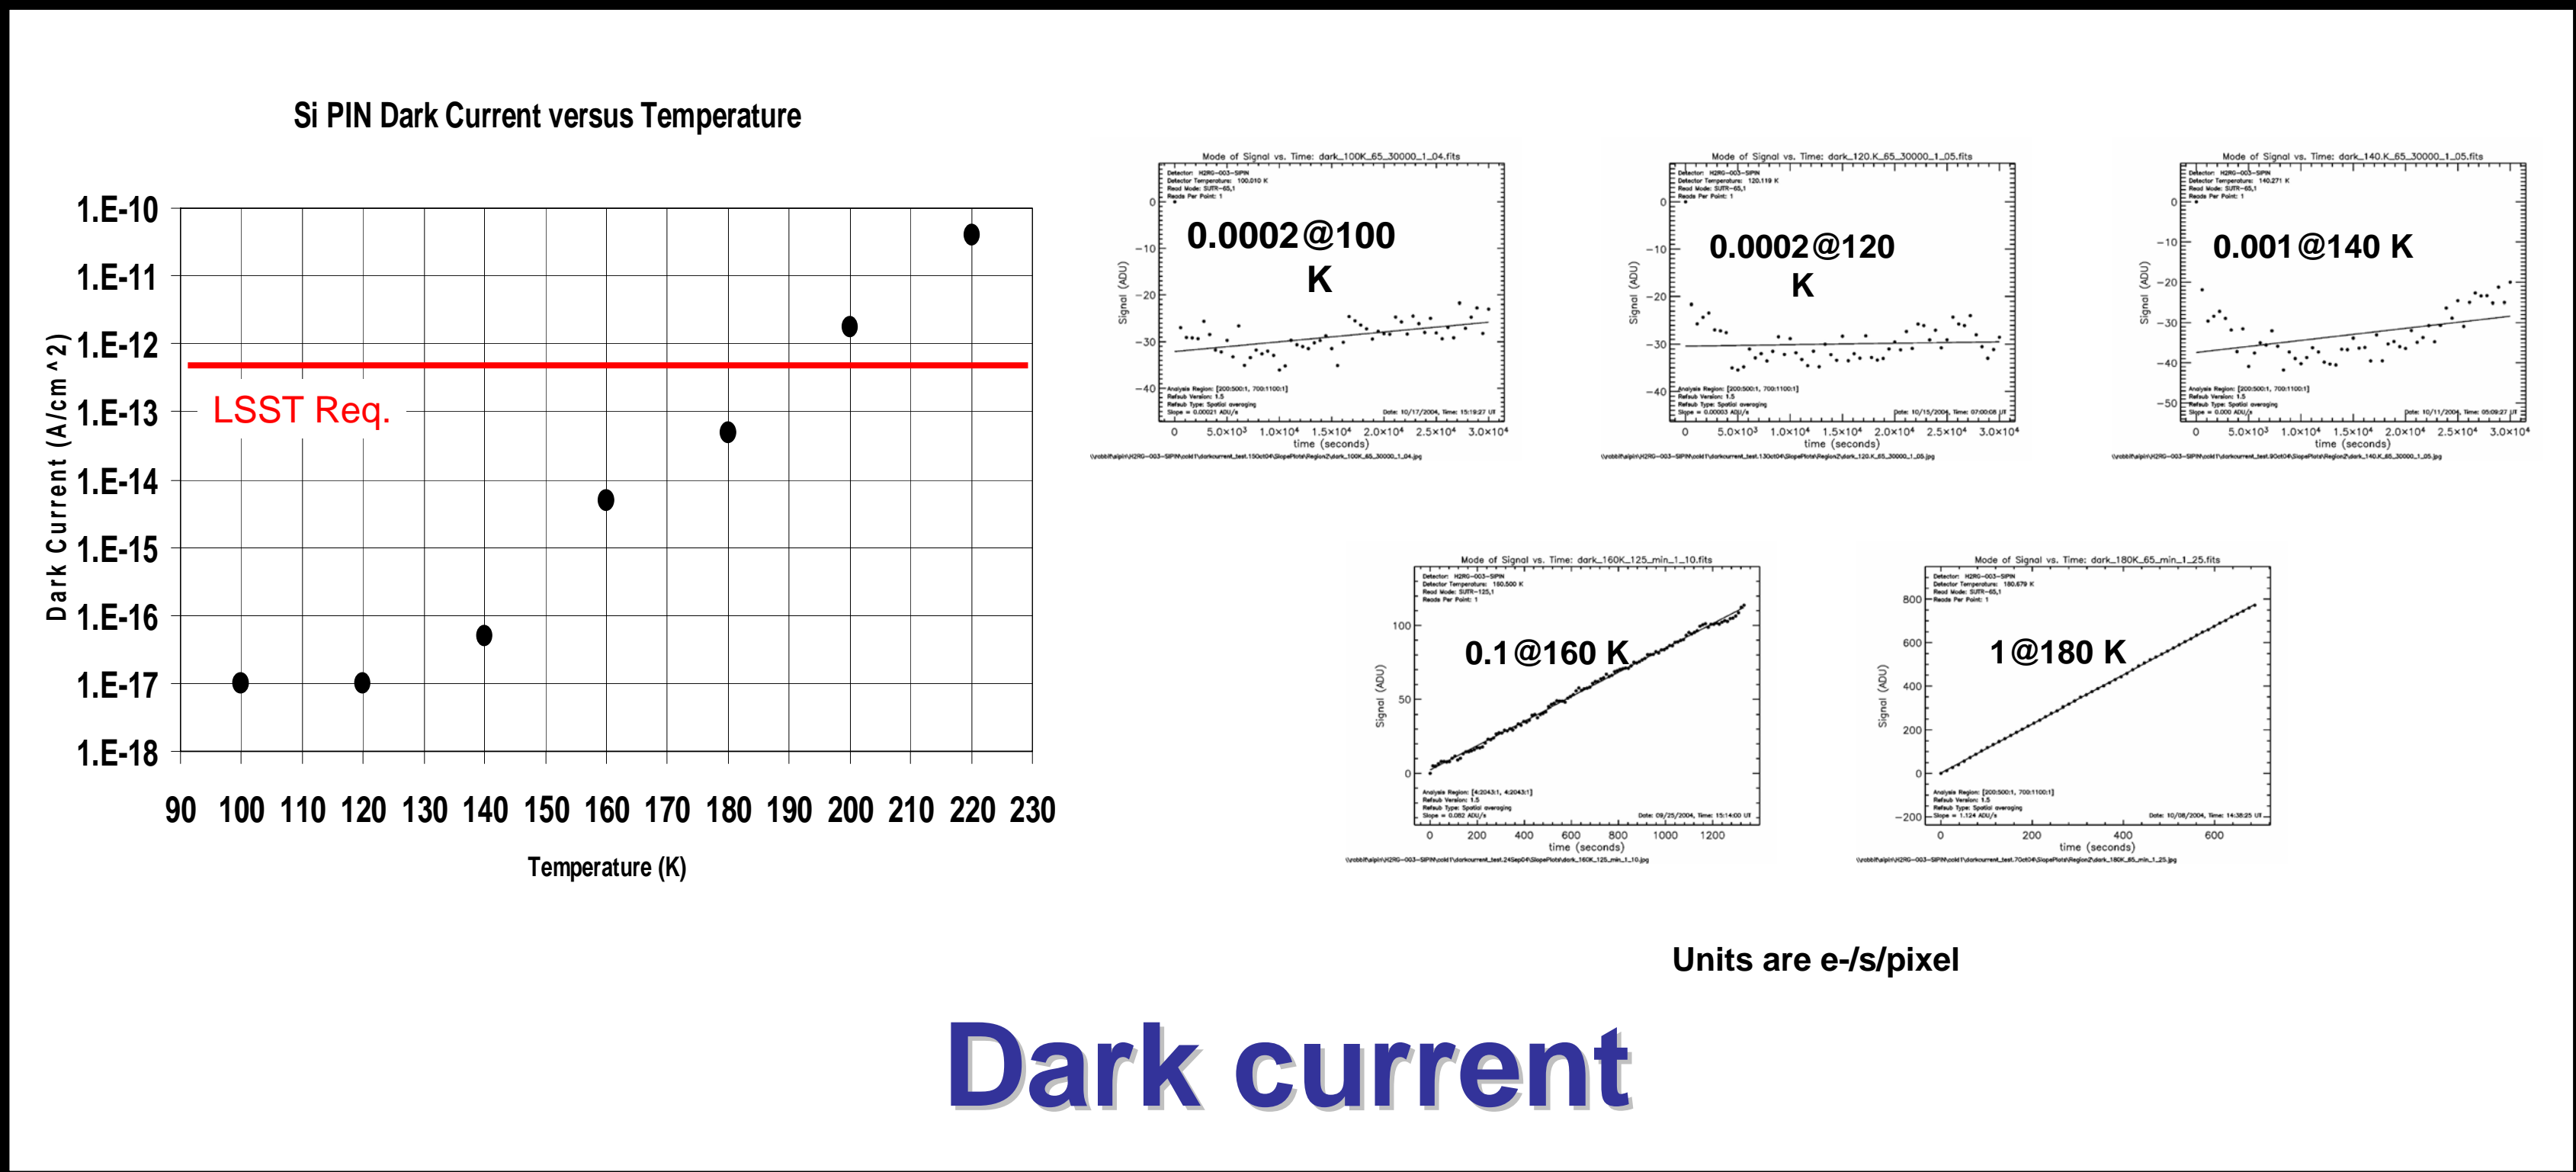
Si PIN Dark Current versus Temperature

Dark Current (A/cm ^2)

1.E-10
1.E-11
1.E-12
1.E-13
1.E-14
1.E-15
1.E-16
1.E-17
1.E-18

LSST Req.

90 100 110 120 130 140 150 160 170 180 190 200 210 220 230

Temperature (K)

Mode of Signal vs. Time: dark_100K_65_30000_1_04.fits

Detector: H2RG-003-SIPIN
Detector Temperature: 100.010 K
Read Mode: SUTR-65,1
Reads Per Point: 1

0.0002@100 K

Signal (ADU)

0
−10
−20
−30
−40

Analysis Region: [200:500:1, 700:1100:1]
Refsub Version: 1.5
Refsub Type: Spatial averaging
Slope = 0.00021 ADU/s

Date: 10/17/2004, Time: 15:19:27 UT

0 $5.0\times10^3$ $1.0\times10^4$ $1.5\times10^4$ $2.0\times10^4$ $2.5\times10^4$ $3.0\times10^4$
time (seconds)

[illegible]

Mode of Signal vs. Time: dark_120.K_65_30000_1_05.fits

Detector: H2RG-003-SIPIN
Detector Temperature: 120.119 K
Read Mode: SUTR-65,1
Reads Per Point: 1

0.0002@120 K

Signal (ADU)

0
−10
−20
−30
−40

Analysis Region: [200:500:1, 700:1100:1]
Refsub Version: 1.5
Refsub Type: Spatial averaging
Slope = 0.00003 ADU/s

Date: 10/15/2004, Time: 07:00:08 UT

0 $5.0\times10^3$ $1.0\times10^4$ $1.5\times10^4$ $2.0\times10^4$ $2.5\times10^4$ $3.0\times10^4$
time (seconds)

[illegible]

Mode of Signal vs. Time: dark_140.K_65_30000_1_05.fits

Detector: H2RG-003-SIPIN
Detector Temperature: 140.271 K
Read Mode: SUTR-65,1
Reads Per Point: 1

0.001@140 K

Signal (ADU)

0
−10
−20
−30
−40
−50

Analysis Region: [200:500:1, 700:1100:1]
Refsub Version: 1.5
Refsub Type: Spatial averaging
Slope = 0.000 ADU/s

Date: 10/11/2004, Time: 05:09:27 UT

0 $5.0\times10^3$ $1.0\times10^4$ $1.5\times10^4$ $2.0\times10^4$ $2.5\times10^4$ $3.0\times10^4$
time (seconds)

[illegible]

Mode of Signal vs. Time: dark_160K_125_min_1_10.fits

Detector: H2RG-003-SIPIN
Detector Temperature: 160.500 K
Read Mode: SUTR-125,1
Reads Per Point: 1

0.1@160 K

Signal (ADU)

100
50
0

Analysis Region: [4:2043:1, 4:2043:1]
Refsub Version: 1.5
Refsub Type: Spatial averaging
Slope = 0.082 ADU/s

Date: 09/25/2004, Time: 15:14:00 UT

0 200 400 600 800 1000 1200
time (seconds)

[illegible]

Mode of Signal vs. Time: dark_180K_65_min_1_25.fits

Detector: H2RG-003-SIPIN
Detector Temperature: 180.679 K
Read Mode: SUTR-65,1
Reads Per Point: 1

1@180 K

Signal (ADU)

800
600
400
200
0
−200

Analysis Region: [200:500:1, 700:1100:1]
Refsub Version: 1.5
Refsub Type: Spatial averaging
Slope = 1.124 ADU/s

Date: 10/08/2004, Time: 14:38:25 UT

0 200 400 600
time (seconds)

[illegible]

Units are e-/s/pixel

Dark current